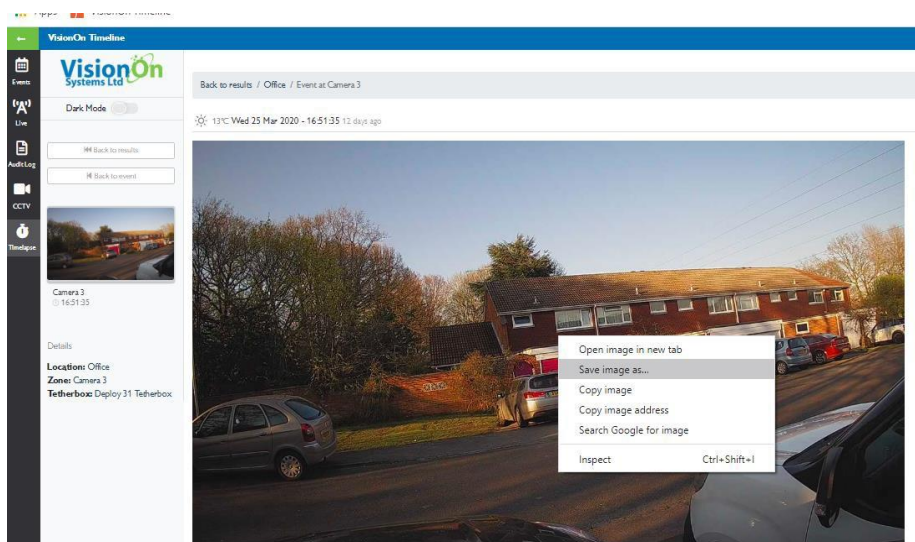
Apps VisionOn Timeline

VisionOn Timeline

Events

Live

Audit Log

CCTV

Timelapse

VisionOn Systems Ltd

Dark Mode

Back to results

Back to event

Camera 3
16:51:35

Details

Location: Office
Zone: Camera 3
Tetherbox: Deploy 31 Tetherbox

Back to results / Office / Event at Camera 3

13°C Wed 25 Mar 2020 - 16:51:35 12 days ago

Open image in new tab
Save image as...
Copy image
Copy image address
Search Google for image
Inspect Ctrl+Shift+I